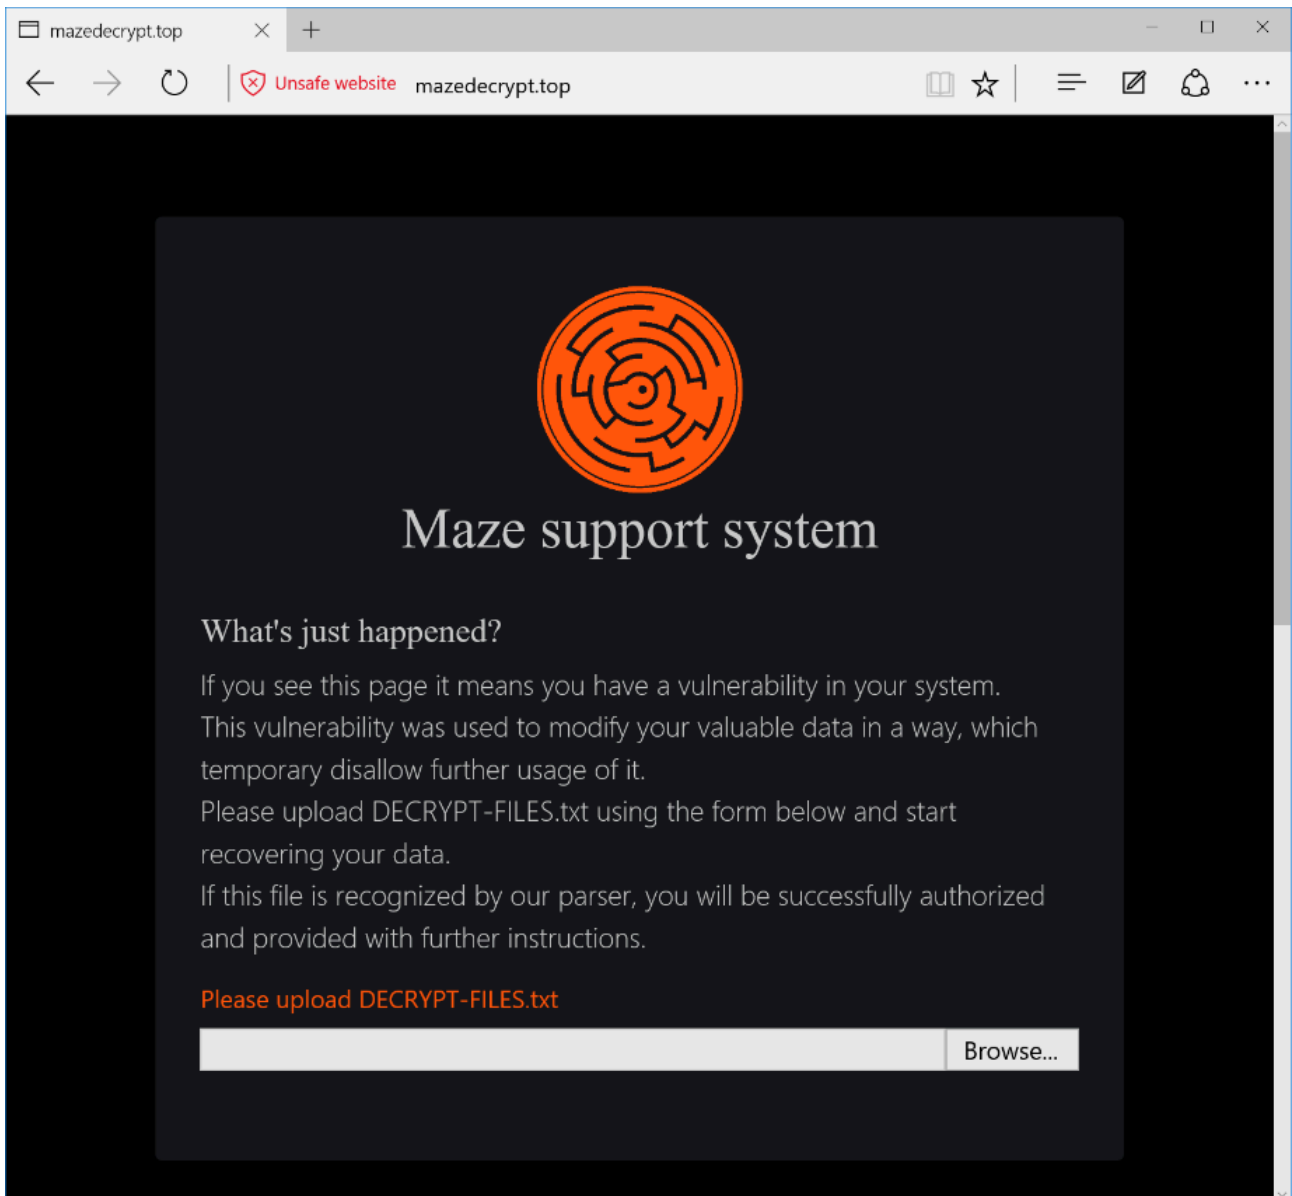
mazedecrypt.top

Unsafe website mazedecrypt.top

Maze support system

What's just happened?

If you see this page it means you have a vulnerability in your system. This vulnerability was used to modify your valuable data in a way, which temporary disallow further usage of it.
Please upload DECRYPT-FILES.txt using the form below and start recovering your data.
If this file is recognized by our parser, you will be successfully authorized and provided with further instructions.

Please upload DECRYPT-FILES.txt

Browse...